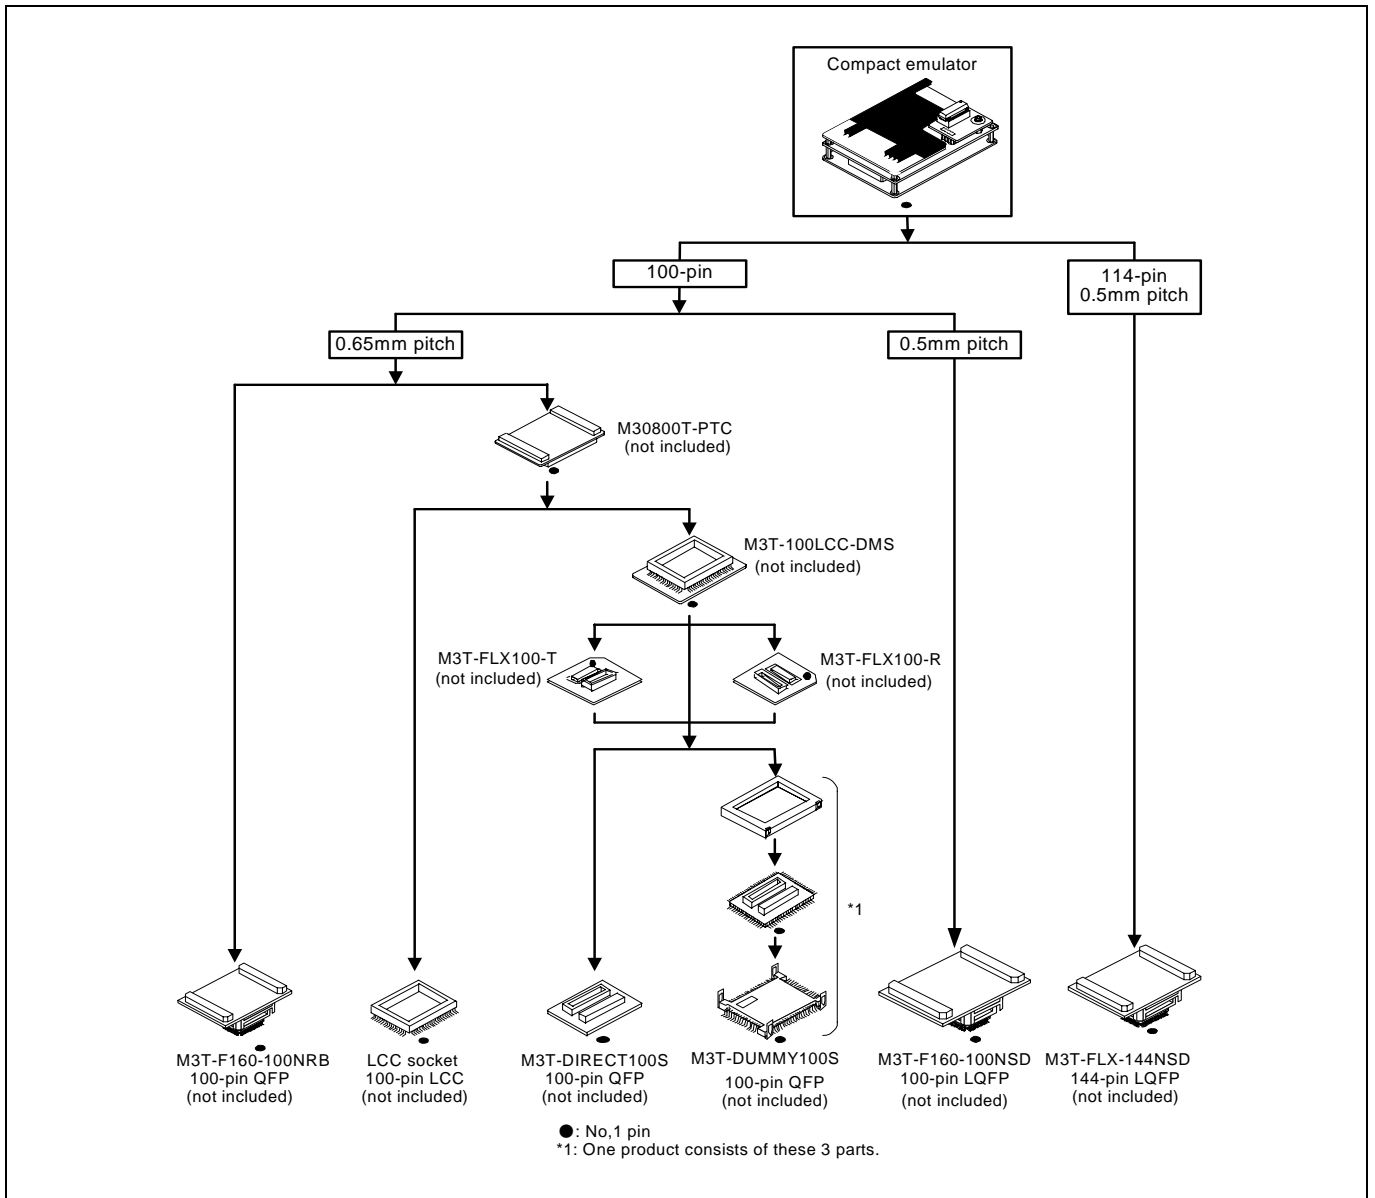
Compact emulator

100-pin

114-pin
0.5mm pitch

0.65mm pitch

0.5mm pitch

M30800T-PTC
(not included)

M3T-100LCC-DMS
(not included)

M3T-FLX100-T
(not included)

M3T-FLX100-R
(not included)

*1

M3T-F160-100NRB
100-pin QFP
(not included)

LCC socket
100-pin LCC
(not included)

M3T-DIRECT100S
100-pin QFP
(not included)

M3T-DUMMY100S
100-pin QFP
(not included)

M3T-F160-100NSD
100-pin LQFP
(not included)

M3T-FLX-144NSD
144-pin LQFP
(not included)

●: No,1 pin
*1: One product consists of these 3 parts.